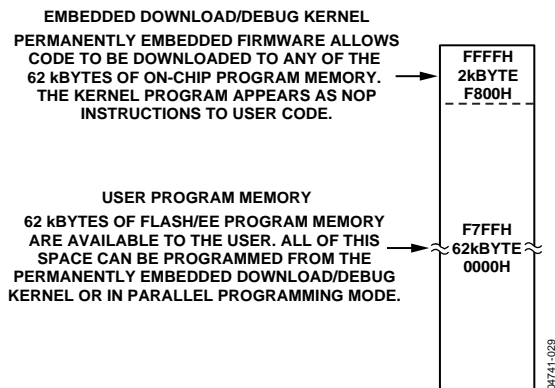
EMBEDDED DOWNLOAD/DEBUG KERNEL

PERMANENTLY EMBEDDED FIRMWARE ALLOWS CODE TO BE DOWNLOADED TO ANY OF THE 62 kBYTES OF ON-CHIP PROGRAM MEMORY. THE KERNEL PROGRAM APPEARS AS NOP INSTRUCTIONS TO USER CODE.

FFFFH
2kBYTE
F800H

USER PROGRAM MEMORY

62 kBYTES OF FLASH/EE PROGRAM MEMORY ARE AVAILABLE TO THE USER. ALL OF THIS SPACE CAN BE PROGRAMMED FROM THE PERMANENTLY EMBEDDED DOWNLOAD/DEBUG KERNEL OR IN PARALLEL PROGRAMMING MODE.

F7FFH
62kBYTE
0000H

04741-029